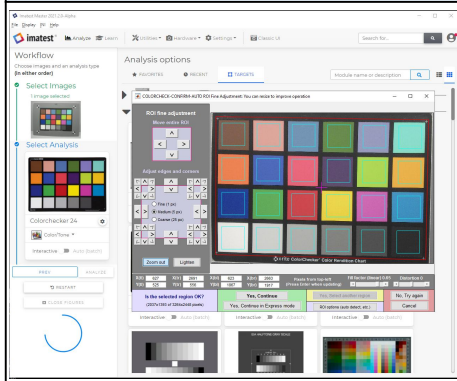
Imatest Master 2021.2.0-Alpha
File Display Edit Help

imatest  Analyze  Learn  Utilities  Hardware  Settings  Classic UI  Search for...

Workflow
Choose images and an analysis type (in either order)

Select Images
1 image selected

Select Analysis

Colorchecker 24
ColorTone
Interactive  Auto (batch)

PREV  ANALYZE
RESTART
CLOSE FIGURES

Analysis options
FAVORITES  RECENT  TARGETS  Module name or description

COLORCHECK-CONFIRM-AUTO ROI Fine Adjustment: You can resize to improve operation

ROI fine adjustment
Move entire ROI
Adjust edges and corners
Fine (1 px)
Medium (5 px)
Coarse (25 px)
Zoom out  Lighten

ColorChecker Color Rendition Chart

Is the selected region OK?
Yes, Continue
Yes, Continue in Express mode
Yes, Select another region
ROI options (auto detect, etc.)
No, Try again
Cancel

Interactive  Auto (batch)  Interactive  Auto (batch)  Interactive  Auto (batch)